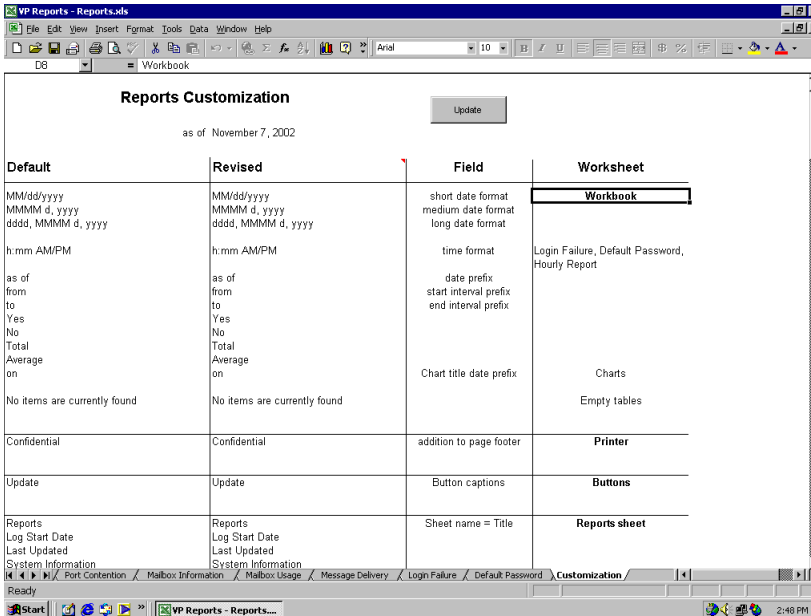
VP Reports - Reports.xls

File Edit View Insert Format Tools Data Window Help

Arial 10

D8 = Workbook

Reports Customization

as of November 7, 2002

Update

| Default | Revised | Field | Worksheet |
|---|---|---|---|
| MM/dd/yyyy | MM/dd/yyyy | short date format | Workbook |
| MMMM d, yyyy | MMMM d, yyyy | medium date format | |
| dddd, MMMM d, yyyy | dddd, MMMM d, yyyy | long date format | |
| h:mm AM/PM | h:mm AM/PM | time format | Login Failure, Default Password, Hourly Report |
| as of | as of | date prefix | |
| from | from | start interval prefix | |
| to | to | end interval prefix | |
| Yes | Yes | | |
| No | No | | |
| Total | Total | | |
| Average | Average | | |
| on | on | Chart title date prefix | Charts |
| No items are currently found | No items are currently found | | Empty tables |
| Confidential | Confidential | addition to page footer | Printer |
| Update | Update | Button captions | Buttons |
| Reports | Reports | Sheet name = Title | Reports sheet |
| Log Start Date | Log Start Date | | |
| Last Updated | Last Updated | | |
| System Information | System Information | | |

Port Contention / Mailbox Information / Mailbox Usage / Message Delivery / Login Failure / Default Password / Customization

Ready

Start VP Reports - Reports....

2:48 PM